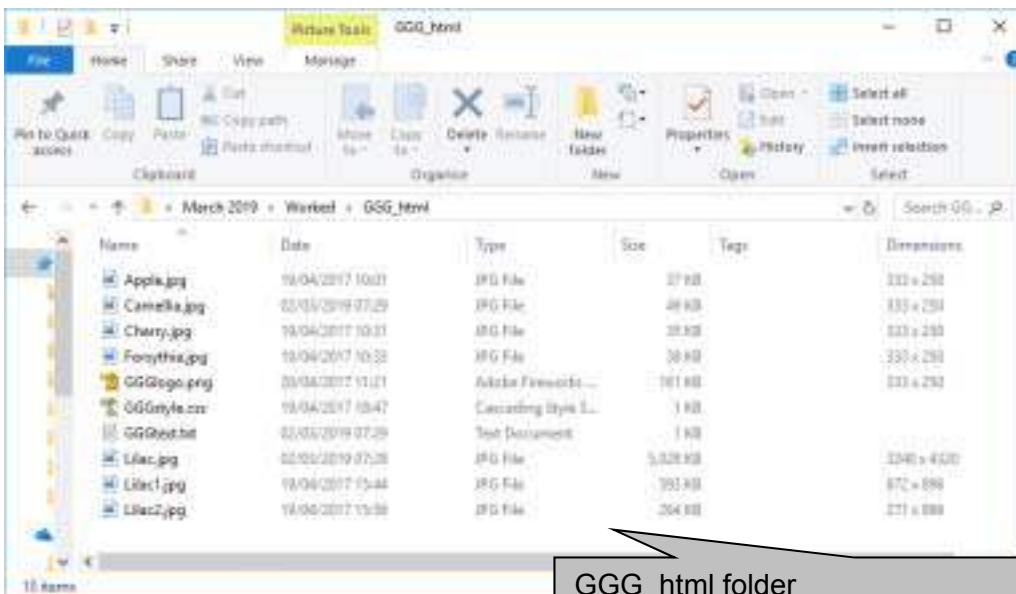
Picture Tools GGG_html

File Home Share View Manage

Pin to Quick access Copy Paste Cut Copy path Paste shortcut Clipboard

Move to Copy to Delete Rename Organise

New folder New

Properties Open Edit History Open

Select all Select none Invert selection Select

March 2019 › Worked › GGG_html

Search GG...

| Name | Date | Type | Size | Tags | Dimensions |
|---|---|---|---|---|---|
| Apple.jpg | 19/04/2017 10:31 | JPG File | 37 KB | | 333 x 250 |
| Camellia.jpg | 02/05/2019 07:29 | JPG File | 48 KB | | 333 x 250 |
| Cherry.jpg | 19/04/2017 10:31 | JPG File | 35 KB | | 333 x 250 |
| Forsythia.jpg | 19/04/2017 10:33 | JPG File | 38 KB | | 333 x 250 |
| GGGlogo.png | 20/04/2017 11:21 | Adobe Fireworks ... | 161 KB | | 333 x 250 |
| GGGstyle.css | 19/04/2017 10:47 | Cascading Style S... | 1 KB | | |
| GGGtext.txt | 02/05/2019 07:29 | Text Document | 1 KB | | |
| Lilac.jpg | 02/05/2019 07:28 | JPG File | 5,028 KB | | 3240 x 4320 |
| Lilac1.jpg | 19/06/2017 15:44 | JPG File | 193 KB | | 672 x 896 |
| Lilac2.jpg | 19/06/2017 15:58 | JPG File | 264 KB | | 271 x 888 |

10 items

GGG_html folder